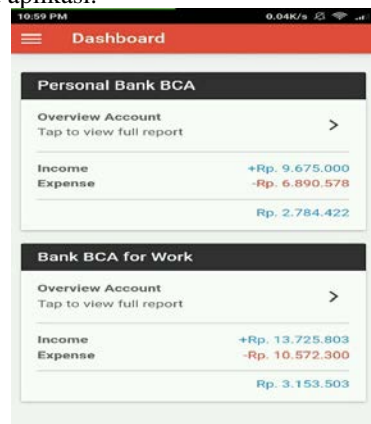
aplikasi.

10:59 PM 0.04K/s

Dashboard

Personal Bank BCA

Overview Account
Tap to view full report

Income +Rp. 9.675.000
Expense -Rp. 6.890.578

Rp. 2.784.422

Bank BCA for Work

Overview Account
Tap to view full report

Income +Rp. 13.725.803
Expense -Rp. 10.572.300

Rp. 3.153.503